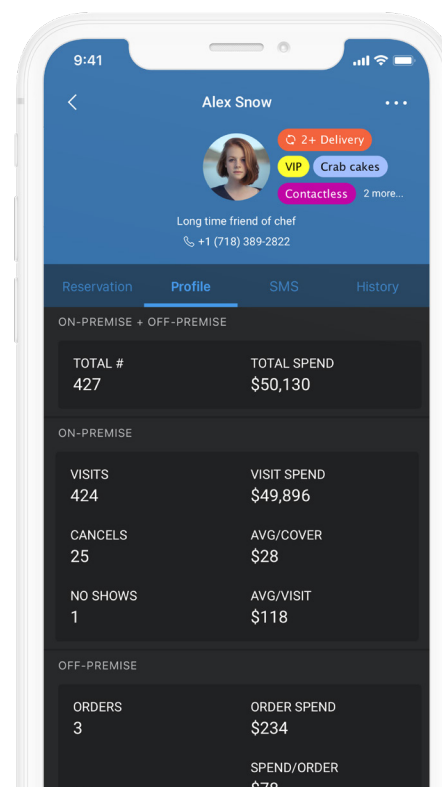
9:41

Alex Snow

2+ Delivery
VIP
Crab cakes
Contactless
2 more...

Long time friend of chef
+1 (718) 389-2822

Reservation
Profile
SMS
History

ON-PREMISE + OFF-PREMISE

TOTAL #
427

TOTAL SPEND
$50,130

ON-PREMISE

VISITS
424

VISIT SPEND
$49,896

CANCELS
25

AVG/COVER
$28

NO SHOWS
1

AVG/VISIT
$118

OFF-PREMISE

ORDERS
3

ORDER SPEND
$234

SPEND/ORDER
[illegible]